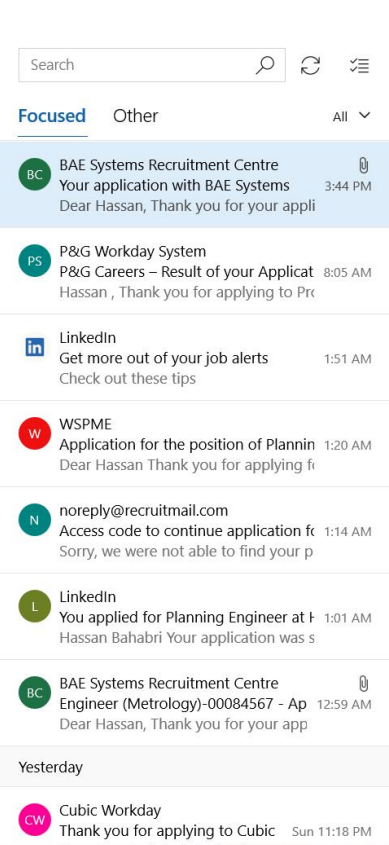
Search

Focused Other All

BC BAE Systems Recruitment Centre
Your application with BAE Systems 3:44 PM
Dear Hassan, Thank you for your appli

PS P&G Workday System
P&G Careers – Result of your Applicat 8:05 AM
Hassan , Thank you for applying to Pro

in LinkedIn
Get more out of your job alerts 1:51 AM
Check out these tips

W WSPME
Application for the position of Plannin 1:20 AM
Dear Hassan Thank you for applying fo

N noreply@recruitmail.com
Access code to continue application fo 1:14 AM
Sorry, we were not able to find your p

L LinkedIn
You applied for Planning Engineer at H 1:01 AM
Hassan Bahabri Your application was s

BC BAE Systems Recruitment Centre
Engineer (Metrology)-00084567 - Ap 12:59 AM
Dear Hassan, Thank you for your app

Yesterday

CW Cubic Workday
Thank you for applying to Cubic Sun 11:18 PM